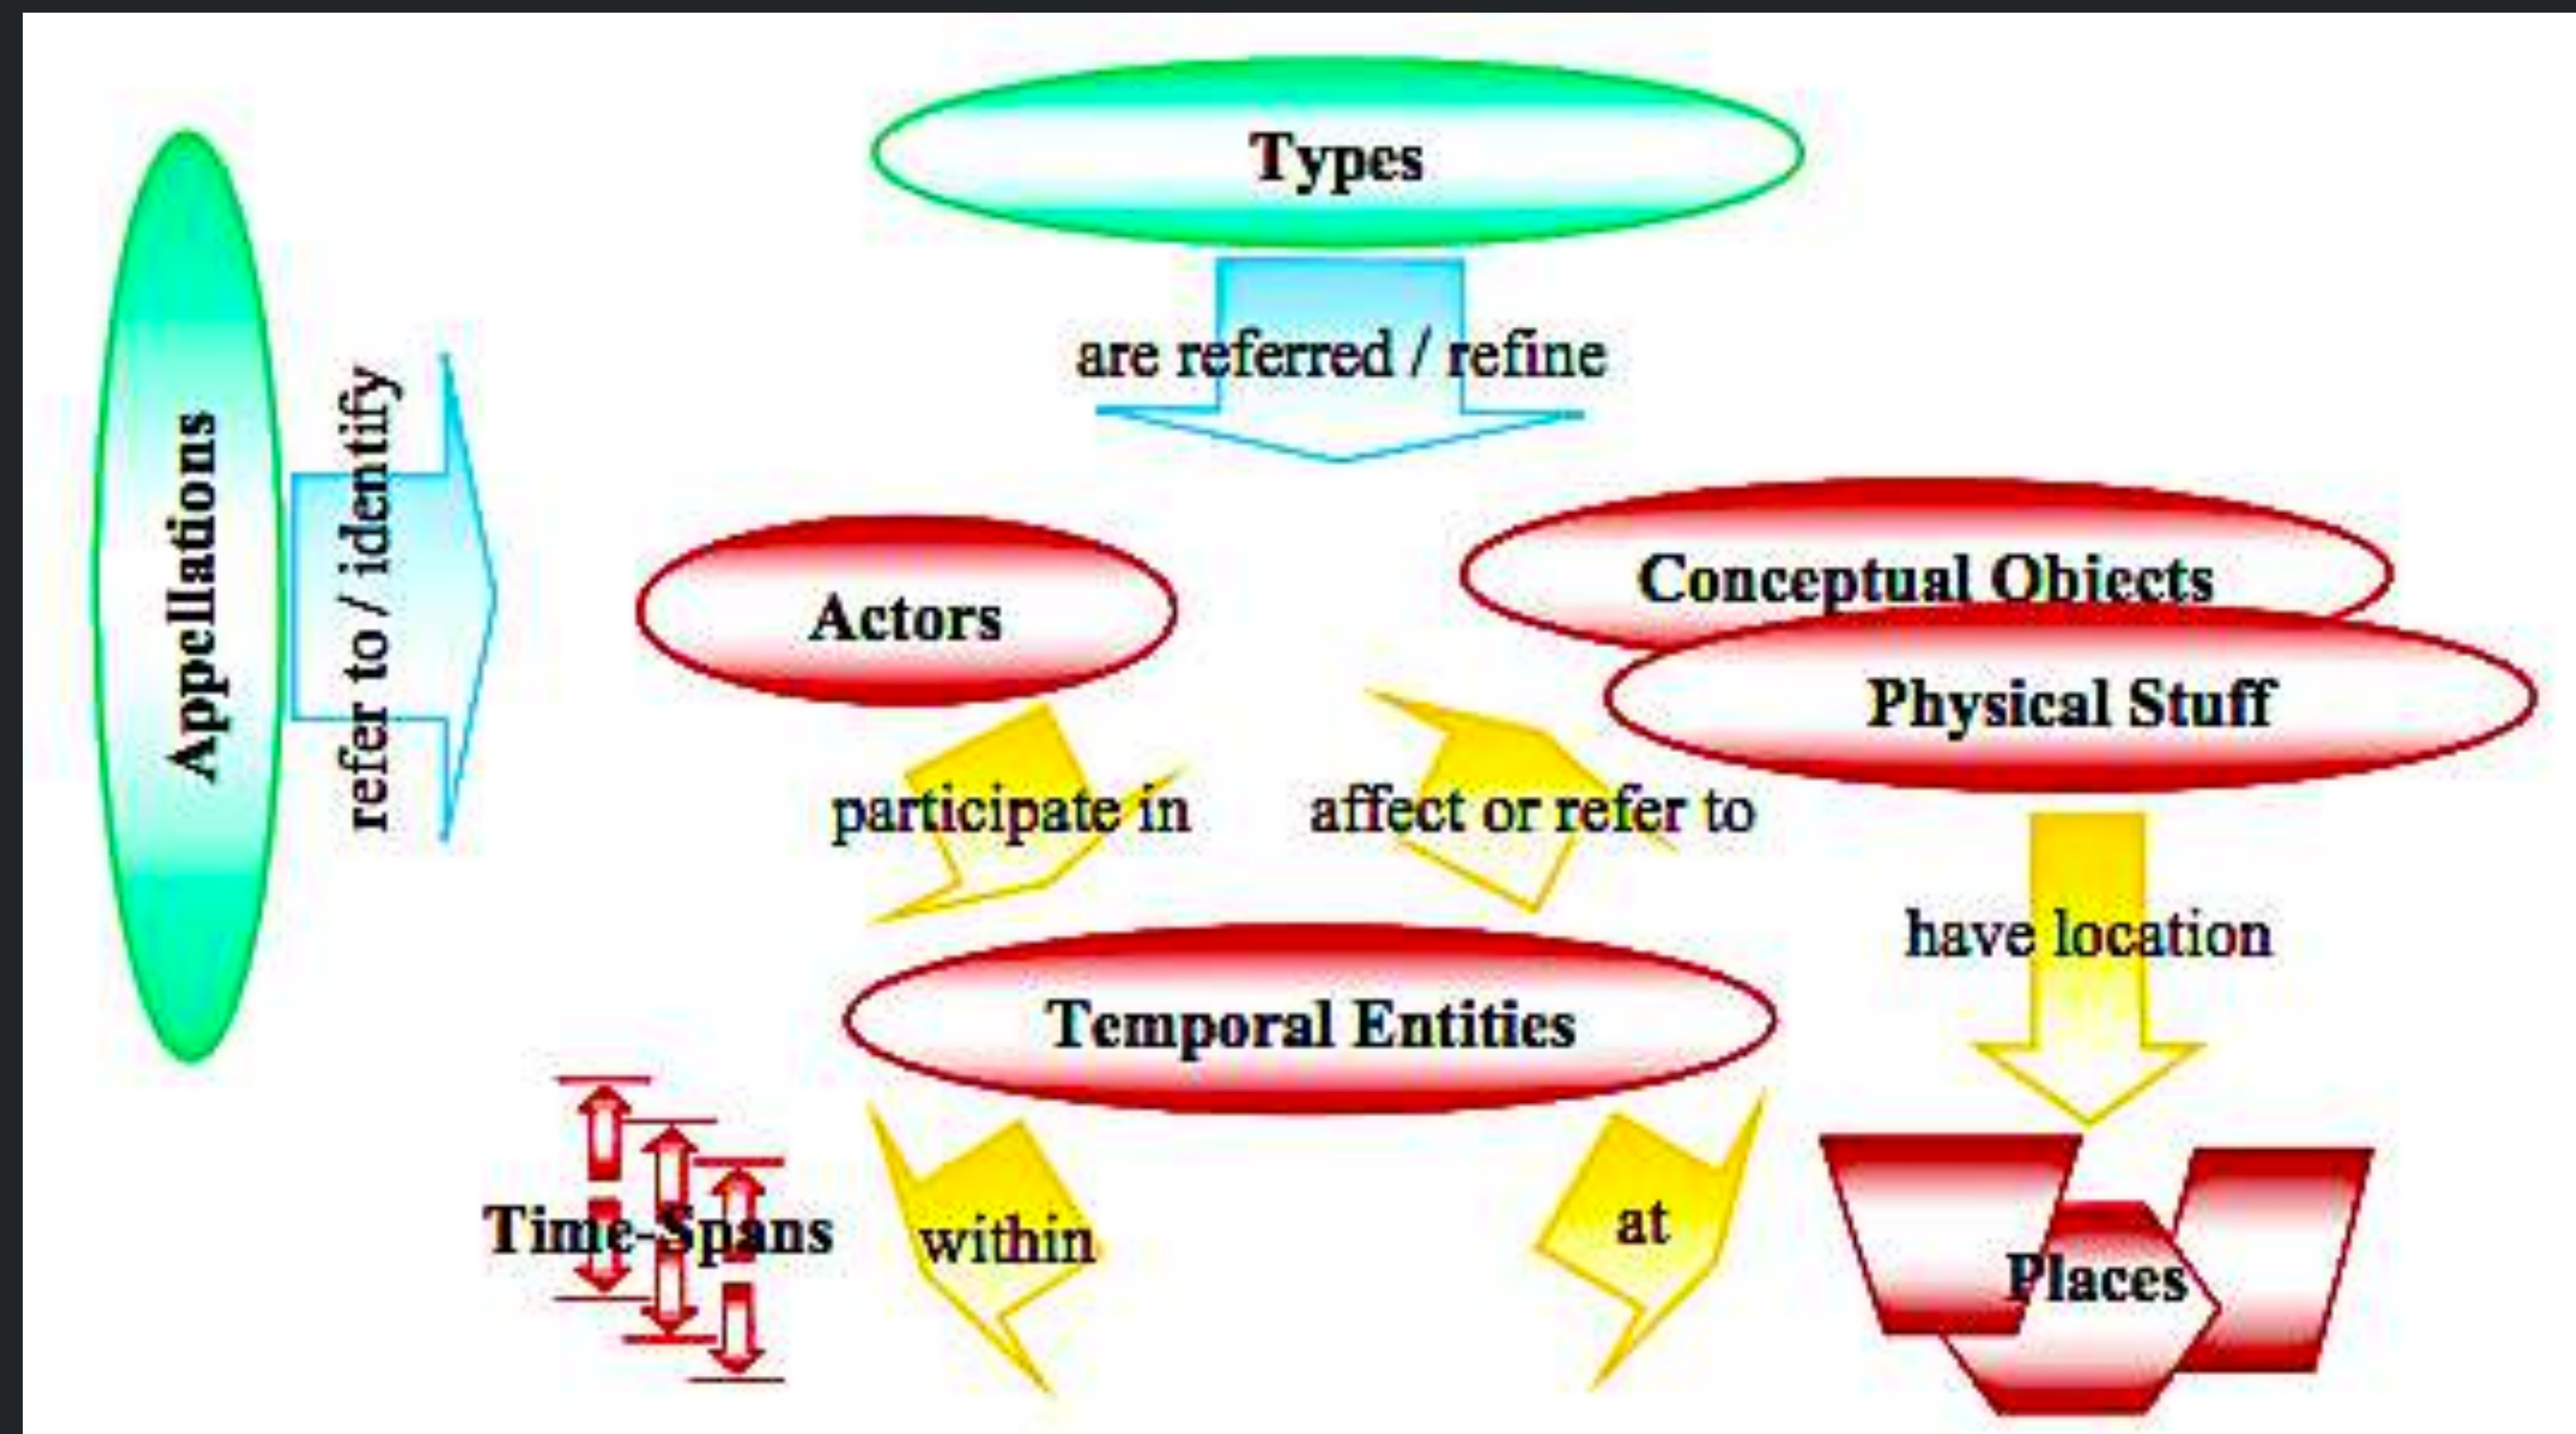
Types

are referred / refine

Appellations

refer to / identify

Actors

Conceptual Objects

Physical Stuff

participate in

affect or refer to

have location

Temporal Entities

Time-Spans

within

at

Places